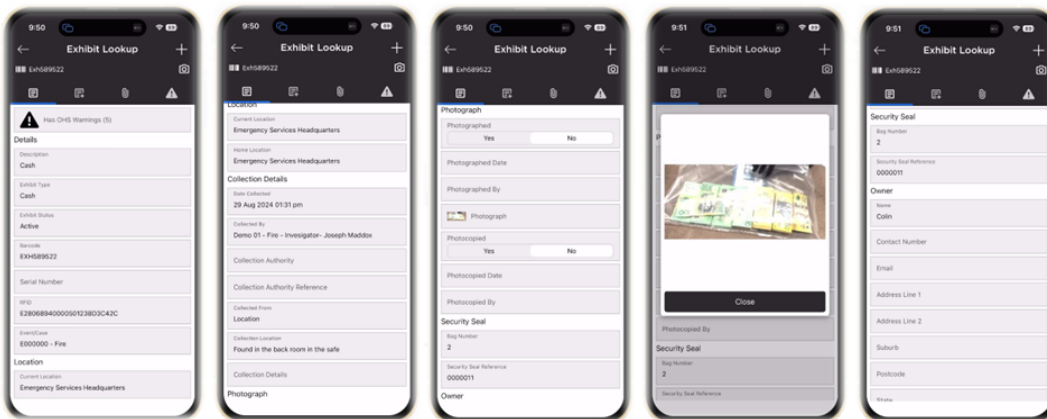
9:50

Exhibit Lookup

EXH589522

Has OHS Warnings (5)

Details

Description
Cash

Exhibit Type
Cash

Exhibit Status
Active

Barcode
EXH589522

Serial Number

RFID
E280689400000501238D3C42C

Event/Case
E000000 - Fire

Location

Current Location
Emergency Services Headquarters

9:50

Exhibit Lookup

EXH589522

Location

Current Location
Emergency Services Headquarters

Home Location
Emergency Services Headquarters

Collection Details

Date Collected
29 Aug 2024 01:31 pm

Collected By
Demo 01 - Fire - Investigator- Joseph Maddox

Collection Authority

Collection Authority Reference

Collected From
Location

Collection Location
Found in the back room in the safe

Collection Details

Photograph

9:50

Exhibit Lookup

EXH589522

Photograph

Photographed
Yes No

Photographed Date

Photographed By

Photograph

Photocopied
Yes No

Photocopied Date

Photocopied By

Security Seal

Bag Number
2

Security Seal Reference
0000011

Owner

9:51

Exhibit Lookup

EXH589522

Close

Photocopied By

Security Seal

Bag Number
2

Security Seal Reference

9:51

Exhibit Lookup

EXH589522

Security Seal

Bag Number
2

Security Seal Reference
0000011

Owner

Name
Colin

Contact Number

Email

Address Line 1

Address Line 2

Suburb

Postcode

State